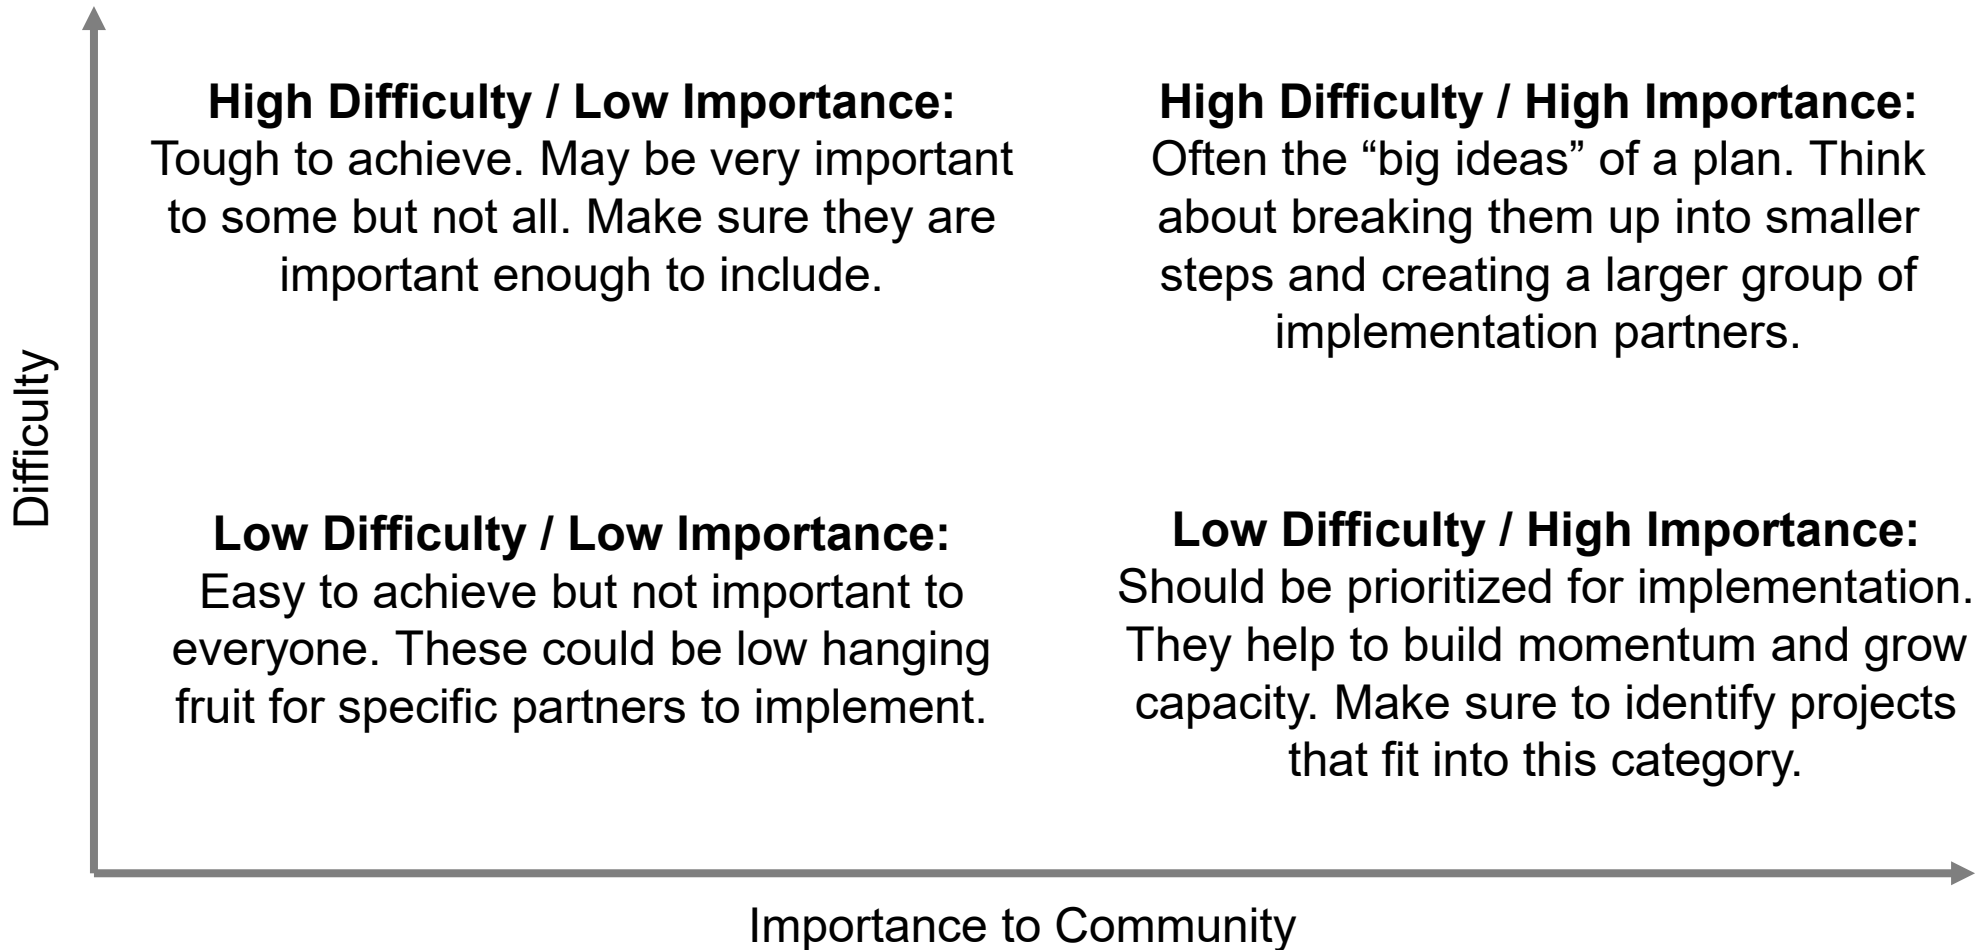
Difficulty

**High Difficulty / Low Importance:**
Tough to achieve. May be very important to some but not all. Make sure they are important enough to include.

**High Difficulty / High Importance:**
Often the “big ideas” of a plan. Think about breaking them up into smaller steps and creating a larger group of implementation partners.

**Low Difficulty / Low Importance:**
Easy to achieve but not important to everyone. These could be low hanging fruit for specific partners to implement.

**Low Difficulty / High Importance:**
Should be prioritized for implementation. They help to build momentum and grow capacity. Make sure to identify projects that fit into this category.

Importance to Community